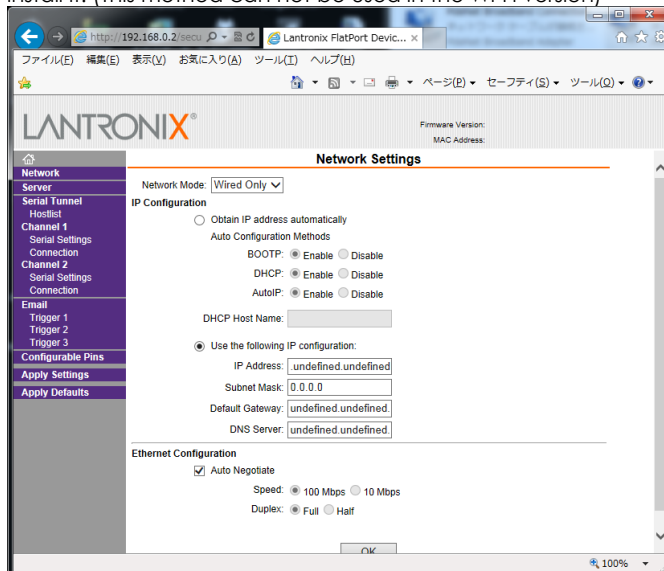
http://192.168.0.2/secu
Lantronix FlatPort Devic...

ファイル(F) 編集(E) 表示(V) お気に入り(A) ツール(T) ヘルプ(H)

ページ(P) ▾ セーフティ(S) ▾ ツール(O) ▾

LANTRONIX®

Firmware Version:
MAC Address:

Network
Server
Serial Tunnel
Hostlist
Channel 1
Serial Settings
Connection
Channel 2
Serial Settings
Connection
Email
Trigger 1
Trigger 2
Trigger 3
Configurable Pins
Apply Settings
Apply Defaults

Network Settings

Network Mode: Wired Only

IP Configuration

Obtain IP address automatically
Auto Configuration Methods
BOOTP: Enable Disable
DHCP: Enable Disable
AutoIP: Enable Disable

DHCP Host Name:

Use the following IP configuration:
IP Address: .undefined.undefined
Subnet Mask: 0.0.0.0
Default Gateway: undefined.undefined.
DNS Server: undefined.undefined.

Ethernet Configuration

Auto Negotiate
Speed: 100 Mbps 10 Mbps
Duplex: Full Half

OK

100%